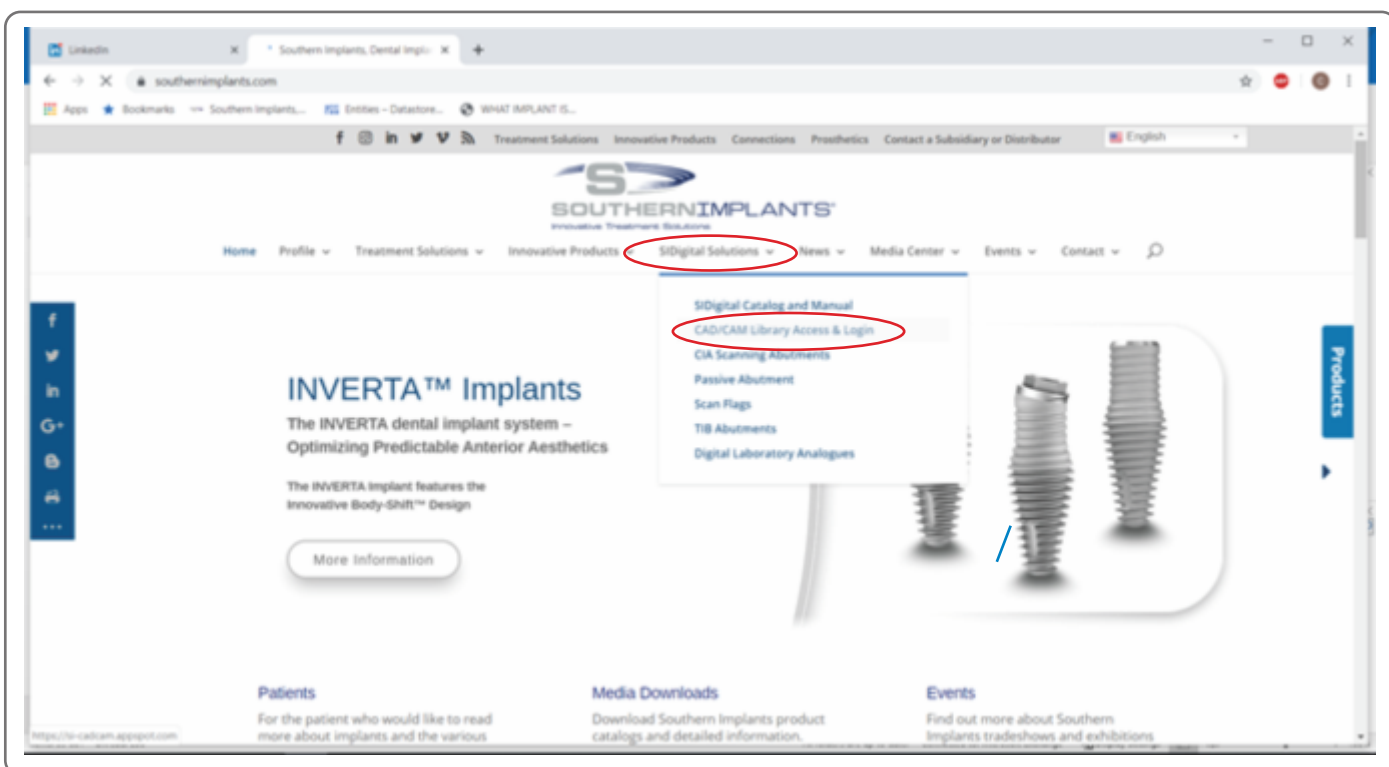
LinkedIn ×
Southern Implants, Dental Impl ×
+
southernimplants.com
Apps Bookmarks Southern Implants... Entities – Datastore... WHAT IMPLANT IS...

Treatment Solutions Innovative Products Connections Prosthetics Contact a Subsidiary or Distributor
English

S
SOUTHERNIMPLANTS
Innovative Treatment Solutions

Home Profile Treatment Solutions Innovative Products SIDigital Solutions News Media Center Events Contact

SIDigital Catalog and Manual
CAD/CAM Library Access & Login
CIA Scanning Abutments
Passive Abutment
Scan Flags
TIB Abutments
Digital Laboratory Analogues

INVERTA™ Implants
The INVERTA dental implant system – Optimizing Predictable Anterior Aesthetics

The INVERTA Implant features the Innovative Body-Shift™ Design

More Information

Products

Patients
For the patient who would like to read more about implants and the various

Media Downloads
Download Southern Implants product catalogs and detailed information.

Events
Find out more about Southern Implants tradeshows and exhibitions

https://si-cadcam.appspot.com